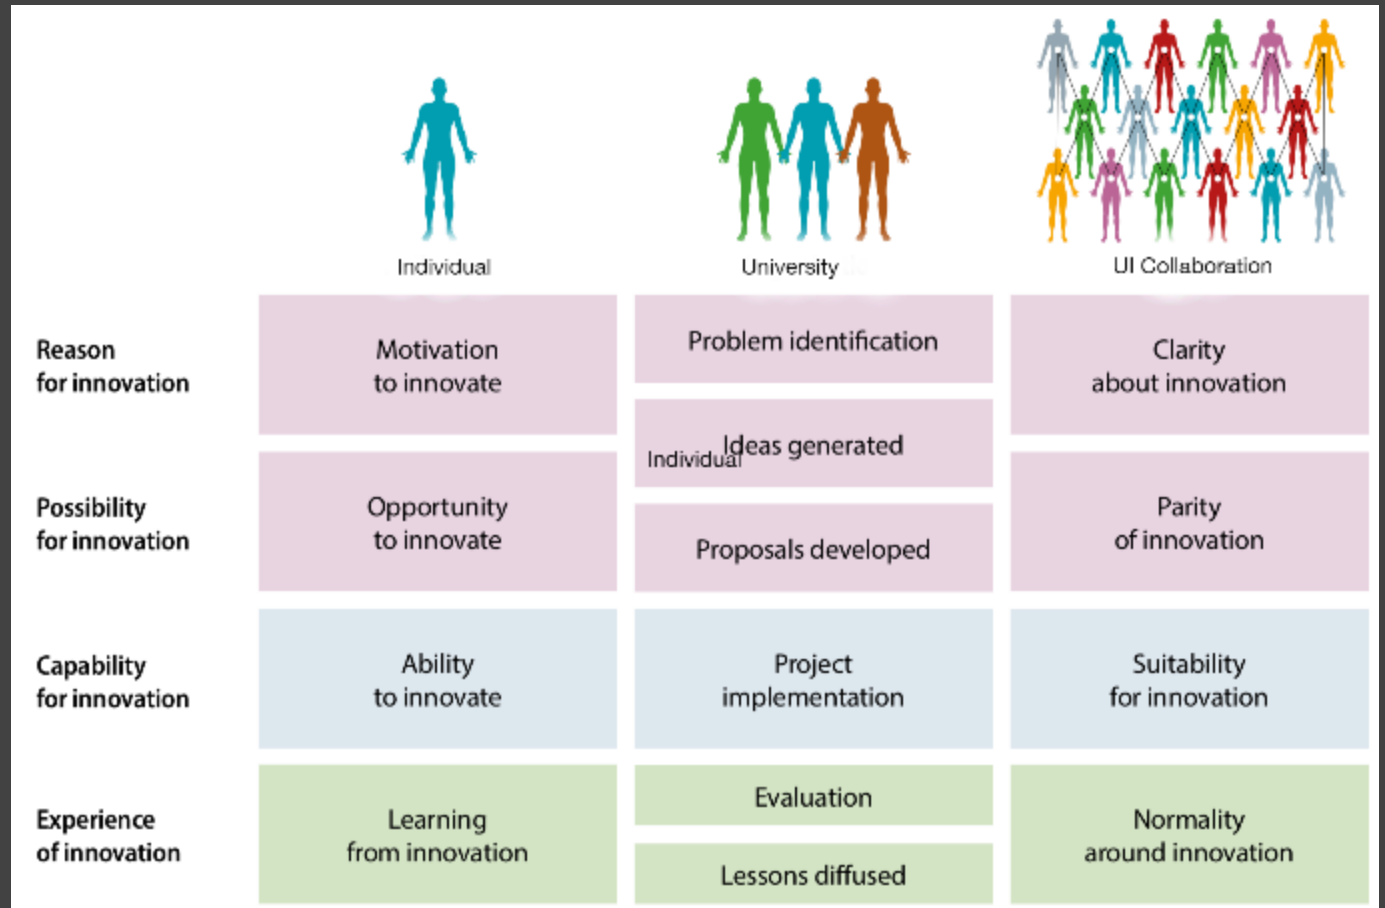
| | Individual | University | UI Collaboration |
|---|---|---|---|
| Reason for innovation | Motivation to innovate | Problem identification | Clarity about innovation |
| | | Individual Ideas generated | |
| Possibility for innovation | Opportunity to innovate | Proposals developed | Parity of innovation |
| Capability for innovation | Ability to innovate | Project implementation | Suitability for innovation |
| Experience of innovation | Learning from innovation | Evaluation | Normality around innovation |
| | | Lessons diffused | |